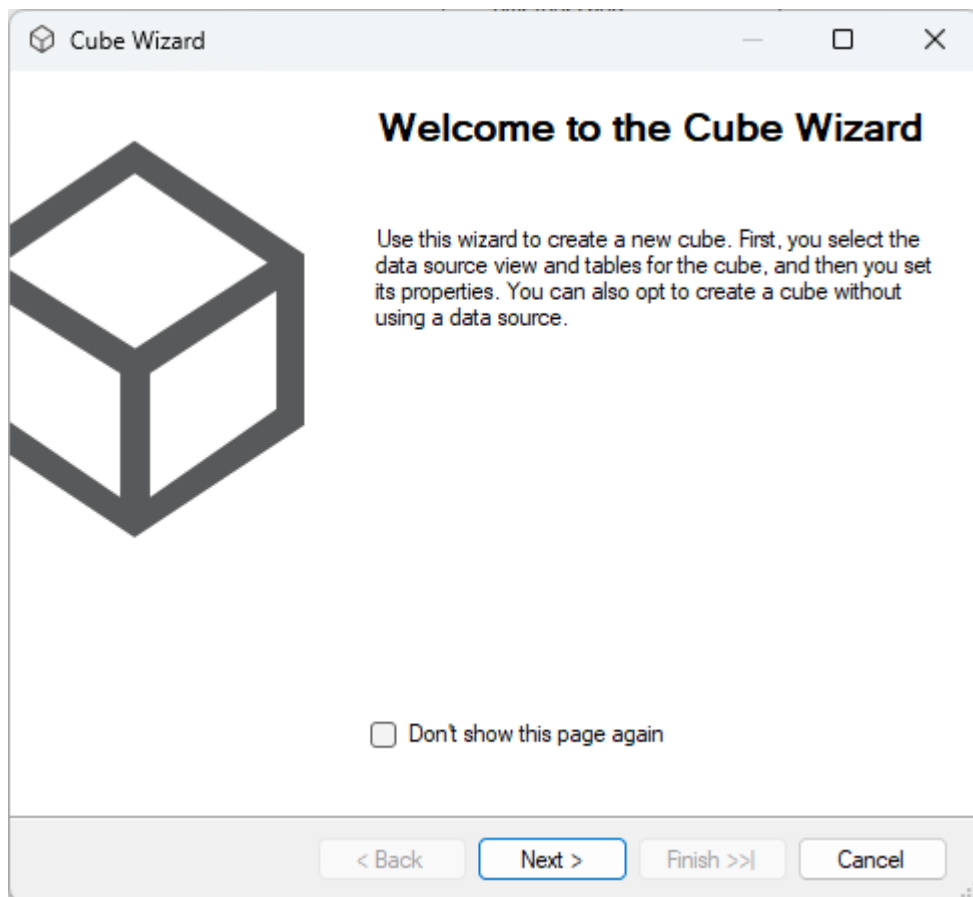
Cube Wizard

Welcome to the Cube Wizard

Use this wizard to create a new cube. First, you select the data source view and tables for the cube, and then you set its properties. You can also opt to create a cube without using a data source.

Don't show this page again

< Back
Next >
Finish >>|
Cancel